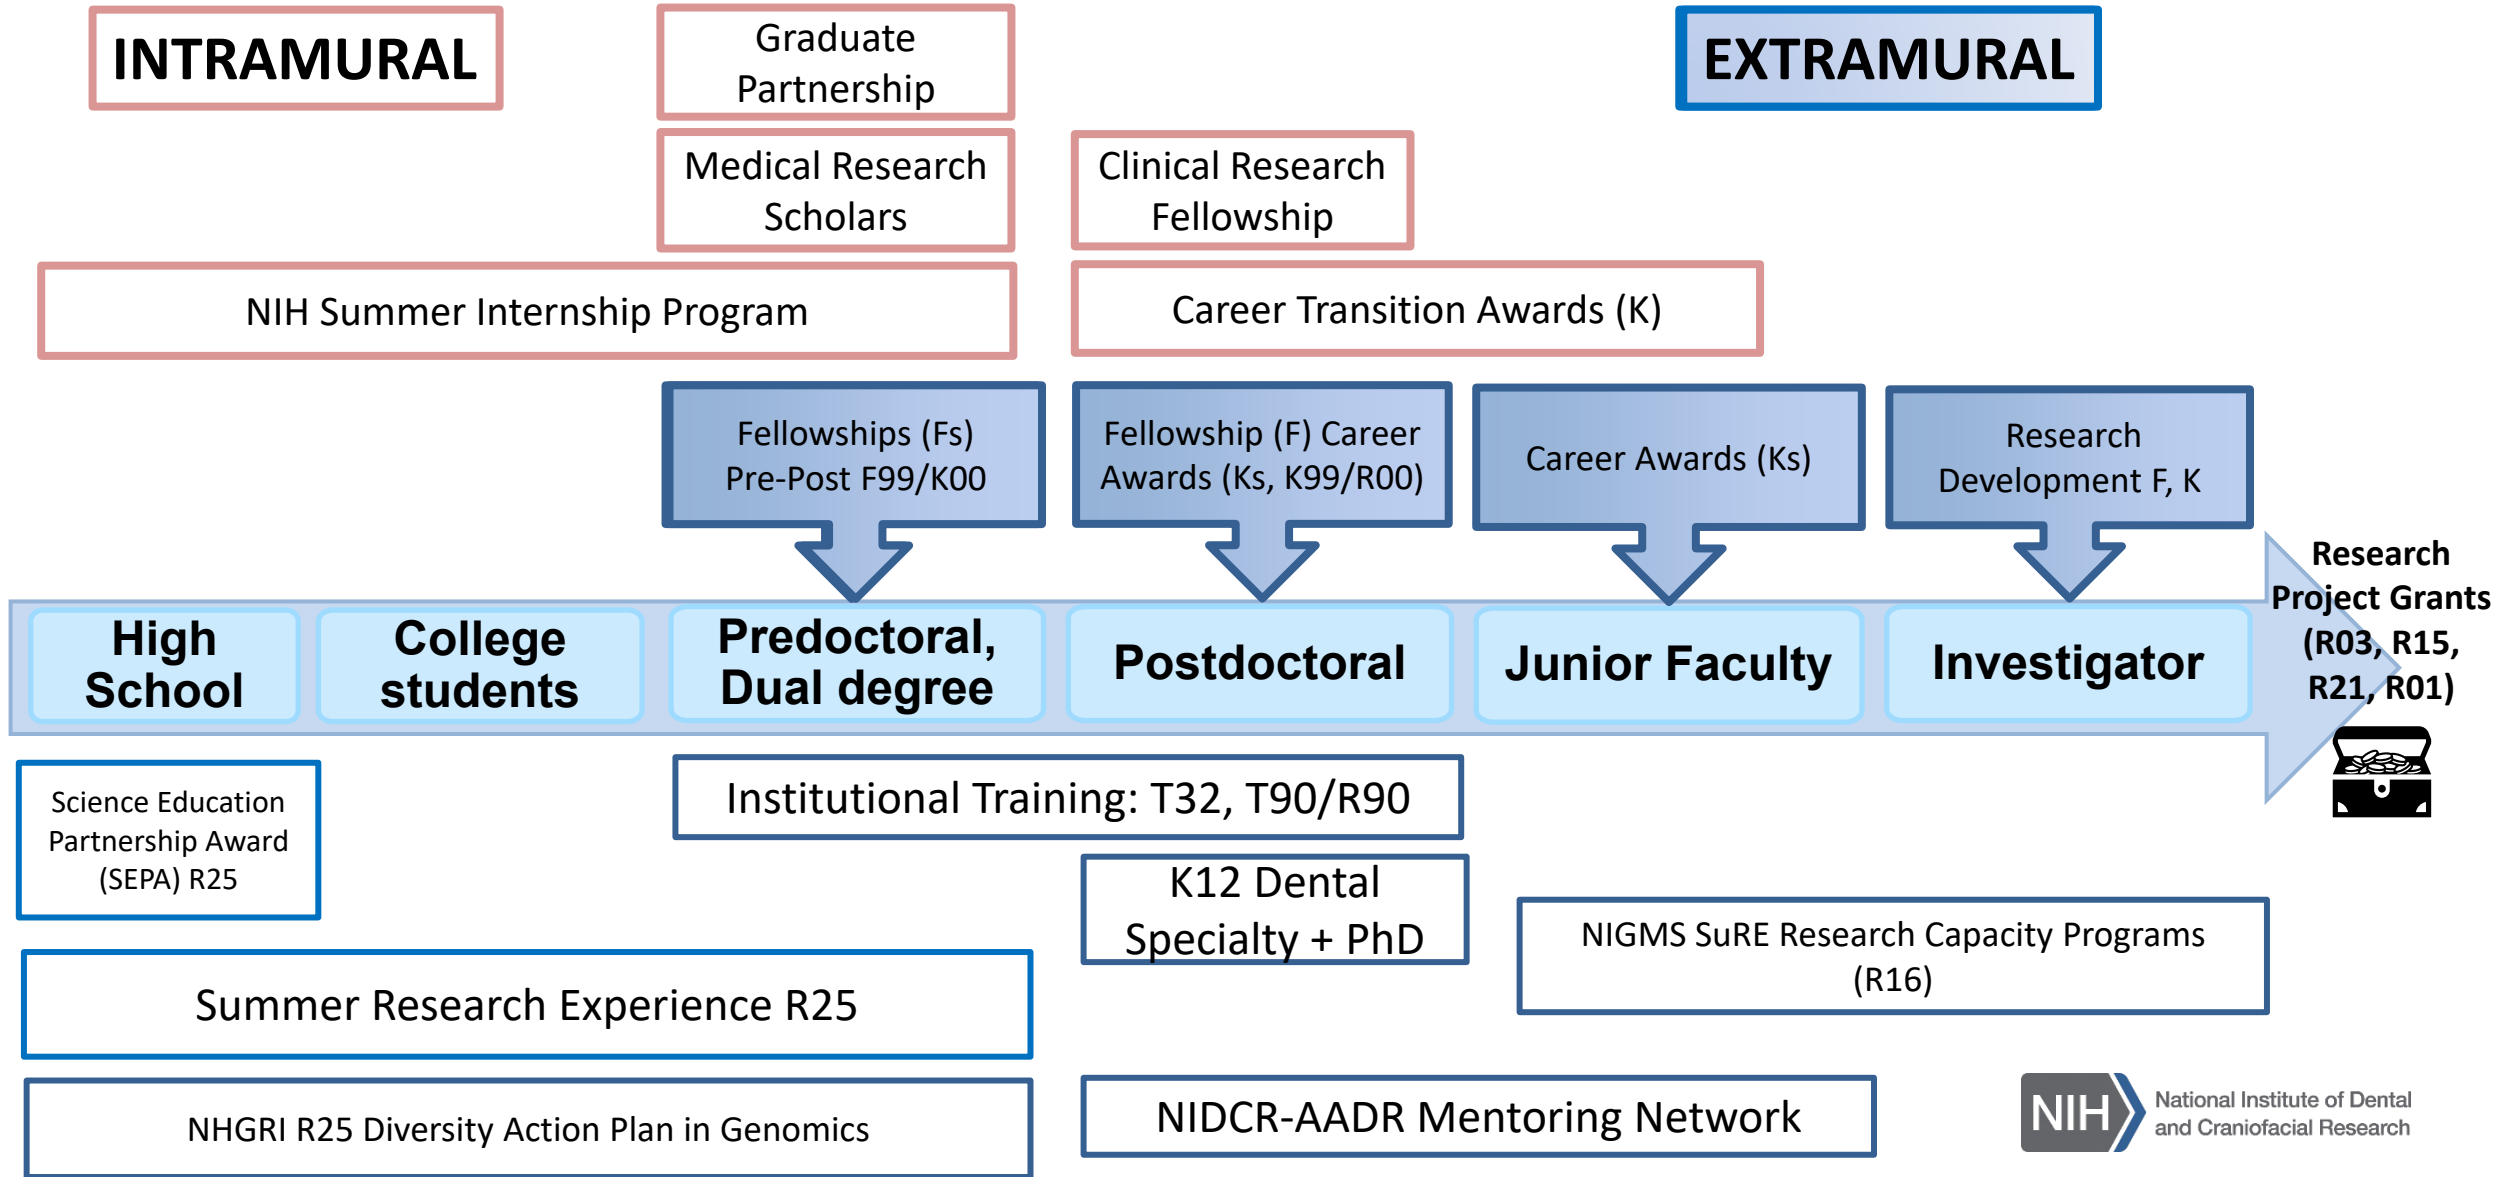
INTRAMURAL

Graduate Partnership

EXTRAMURAL

Medical Research Scholars

Clinical Research Fellowship

NIH Summer Internship Program

Career Transition Awards (K)

Fellowships (Fs) Pre-Post F99/K00

Fellowship (F) Career Awards (Ks, K99/R00)

Career Awards (Ks)

Research Development F, K

High School

College students

Predoctoral, Dual degree

Postdoctoral

Junior Faculty

Investigator

Research Project Grants (R03, R15, R21, R01)

Science Education Partnership Award (SEPA) R25

Institutional Training: T32, T90/R90

K12 Dental Specialty + PhD

NIGMS SuRE Research Capacity Programs (R16)

Summer Research Experience R25

NHGRI R25 Diversity Action Plan in Genomics

NIDCR-AADR Mentoring Network

NIH National Institute of Dental and Craniofacial Research